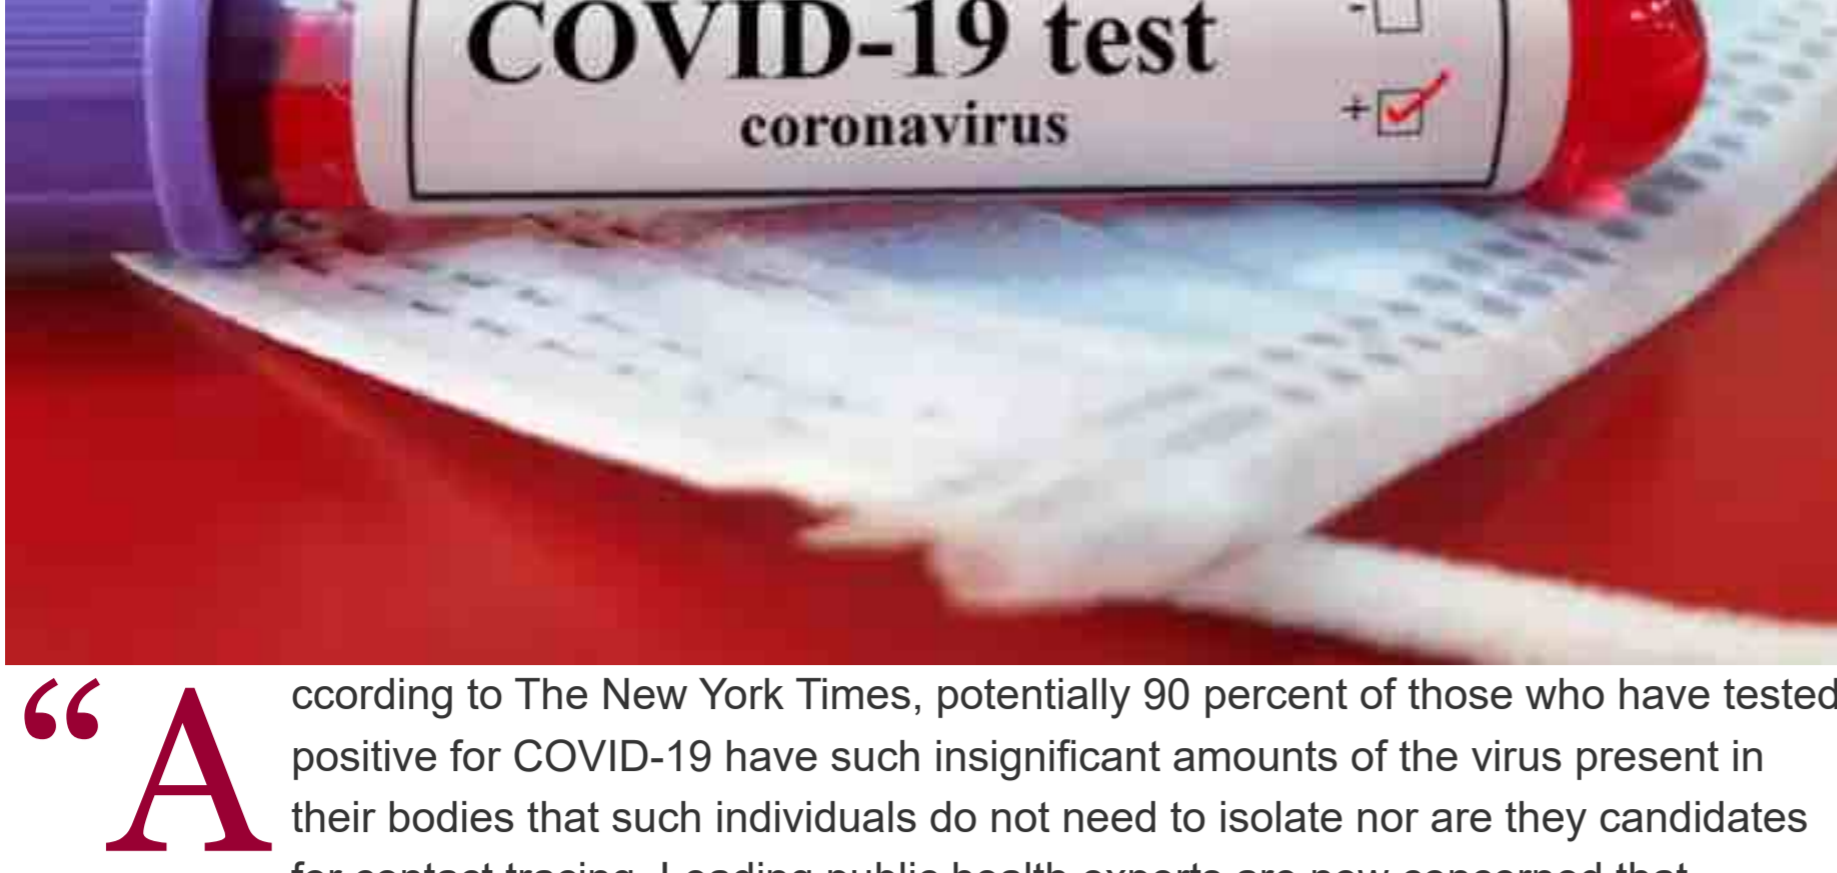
COVID-19 test
coronavirus
-
+

“According to The New York Times, potentially 90 percent of those who have tested positive for COVID-19 have such insignificant amounts of the virus present in their bodies that such individuals do not need to isolate nor are they candidates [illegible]